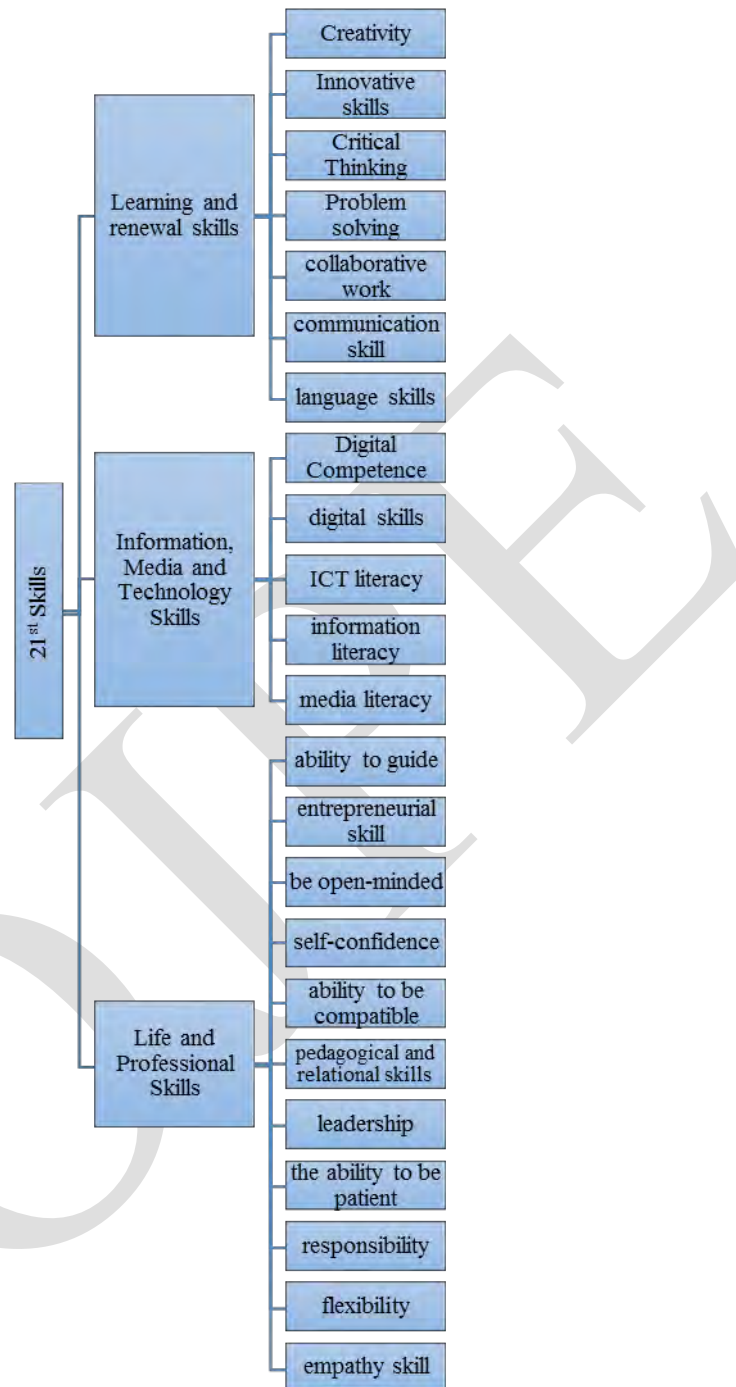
$21^{st}$ Skills

Learning and renewal skills

Creativity

Innovative skills

Critical Thinking

Problem solving

collaborative work

communication skill

language skills

Information, Media and Technology Skills

Digital Competence

digital skills

ICT literacy

information literacy

media literacy

Life and Professional Skills

ability to guide

entrepreneurial skill

be open-minded

self-confidence

ability to be compatible

pedagogical and relational skills

leadership

the ability to be patient

responsibility

flexibility

empathy skill